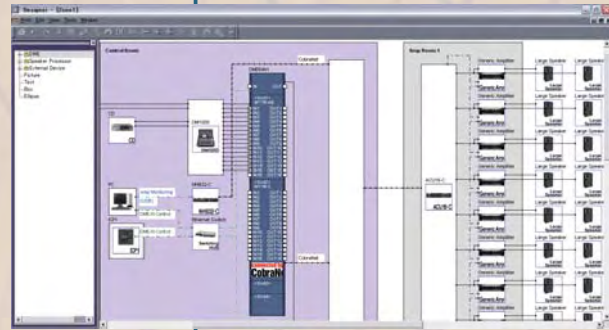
Designer - [Zone1]

File Edit View Tools Window

Control Room

Amp Room 1

CD

PC

DME N Control

DME N Control

CobraNet

CobraNet

Generic Amplifier

Large Speaker

Generic Amp

Speaker

ACU16-C

CobraNet